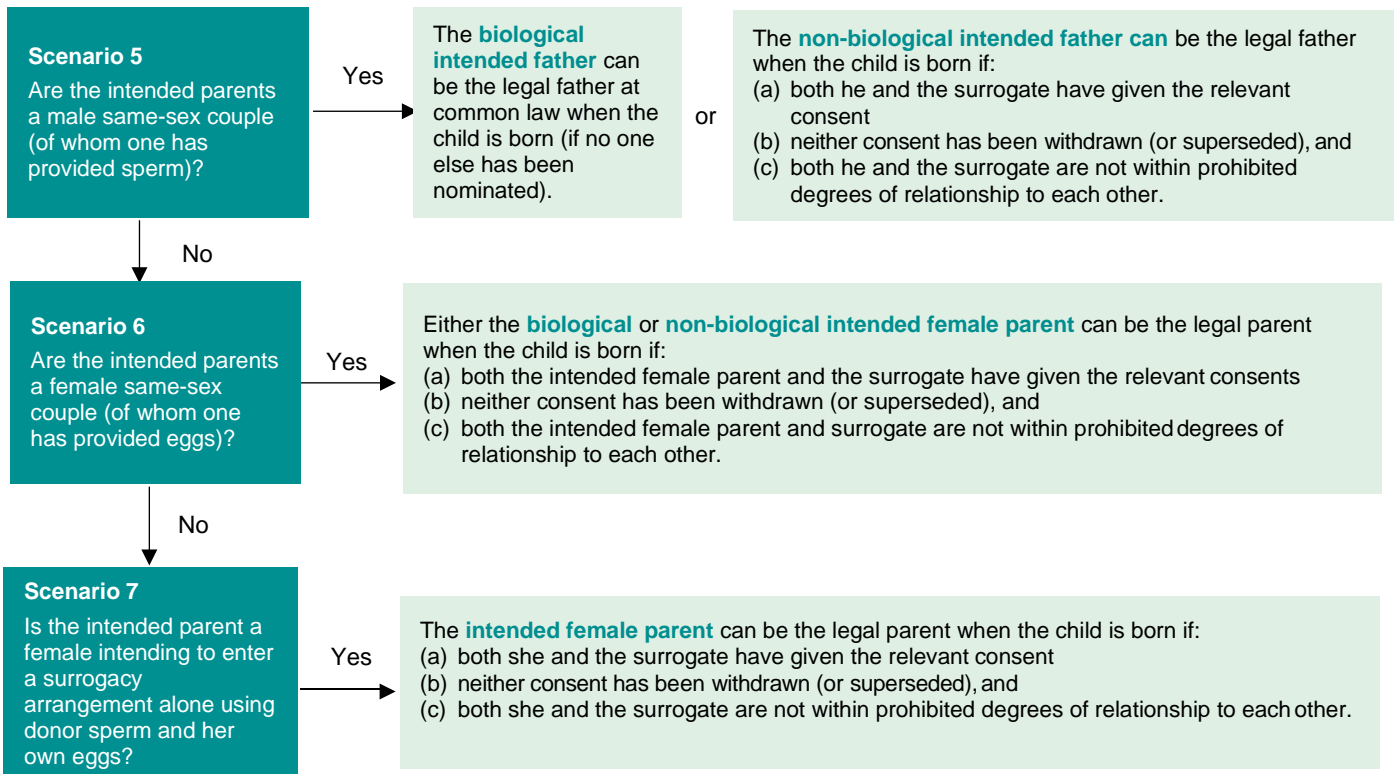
Scenario 5
Are the intended parents a male same-sex couple (of whom one has provided sperm)?

Yes

The biological intended father can be the legal father at common law when the child is born (if no one else has been nominated).

or

The non-biological intended father can be the legal father when the child is born if:
(a) both he and the surrogate have given the relevant consent
(b) neither consent has been withdrawn (or superseded), and
(c) both he and the surrogate are not within prohibited degrees of relationship to each other.

No

Scenario 6
Are the intended parents a female same-sex couple (of whom one has provided eggs)?

Yes

Either the biological or non-biological intended female parent can be the legal parent when the child is born if:
(a) both the intended female parent and the surrogate have given the relevant consents
(b) neither consent has been withdrawn (or superseded), and
(c) both the intended female parent and surrogate are not within prohibited degrees of relationship to each other.

No

Scenario 7
Is the intended parent a female intending to enter a surrogacy arrangement alone using donor sperm and her own eggs?

Yes

The intended female parent can be the legal parent when the child is born if:
(a) both she and the surrogate have given the relevant consent
(b) neither consent has been withdrawn (or superseded), and
(c) both she and the surrogate are not within prohibited degrees of relationship to each other.